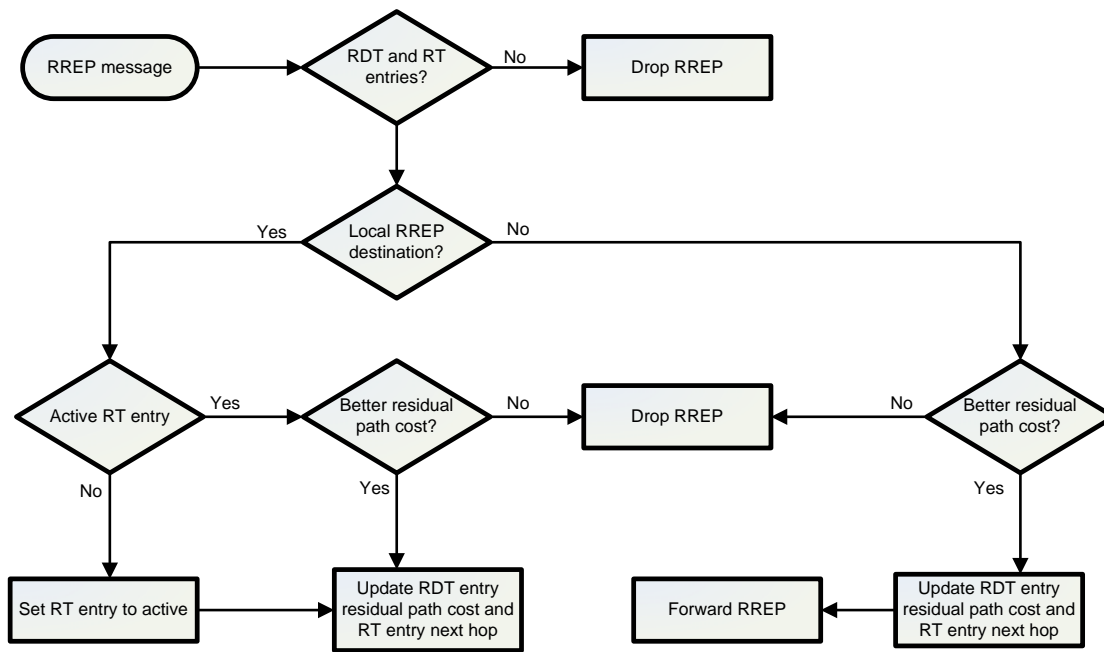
RREP message

RDT and RT entries?

No

Drop RREP

Yes

Local RREP destination?

No

Active RT entry

Yes

Better residual path cost?

No

Drop RREP

No

Better residual path cost?

No

Yes

Yes

Set RT entry to active

Update RDT entry residual path cost and RT entry next hop

Forward RREP

Update RDT entry residual path cost and RT entry next hop